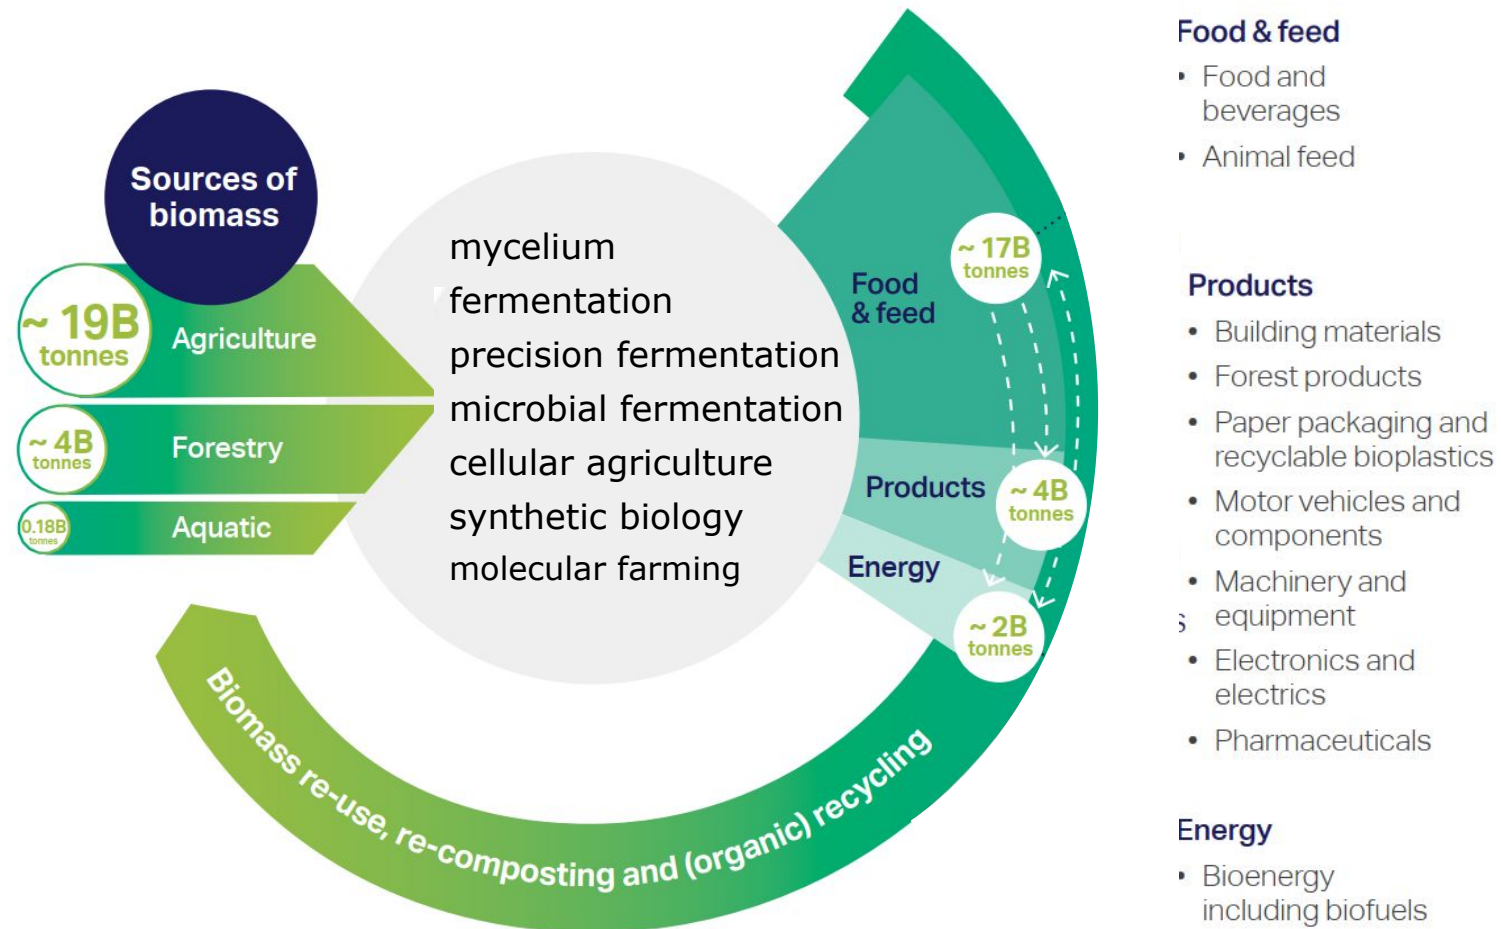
Sources of biomass

~ 19B tonnes
Agriculture

~ 4B tonnes
Forestry

0.18B tonnes
Aquatic

mycelium
fermentation
precision fermentation
microbial fermentation
cellular agriculture
synthetic biology
molecular farming

Food & feed
~ 17B tonnes

Products
~ 4B tonnes

Energy
~ 2B tonnes

Biomass re-use, re-composting and (organic) recycling

Food & feed
• Food and beverages
• Animal feed

Products
• Building materials
• Forest products
• Paper packaging and recyclable bioplastics
• Motor vehicles and components
• Machinery and equipment
• Electronics and electrics
• Pharmaceuticals

Energy
• Bioenergy including biofuels